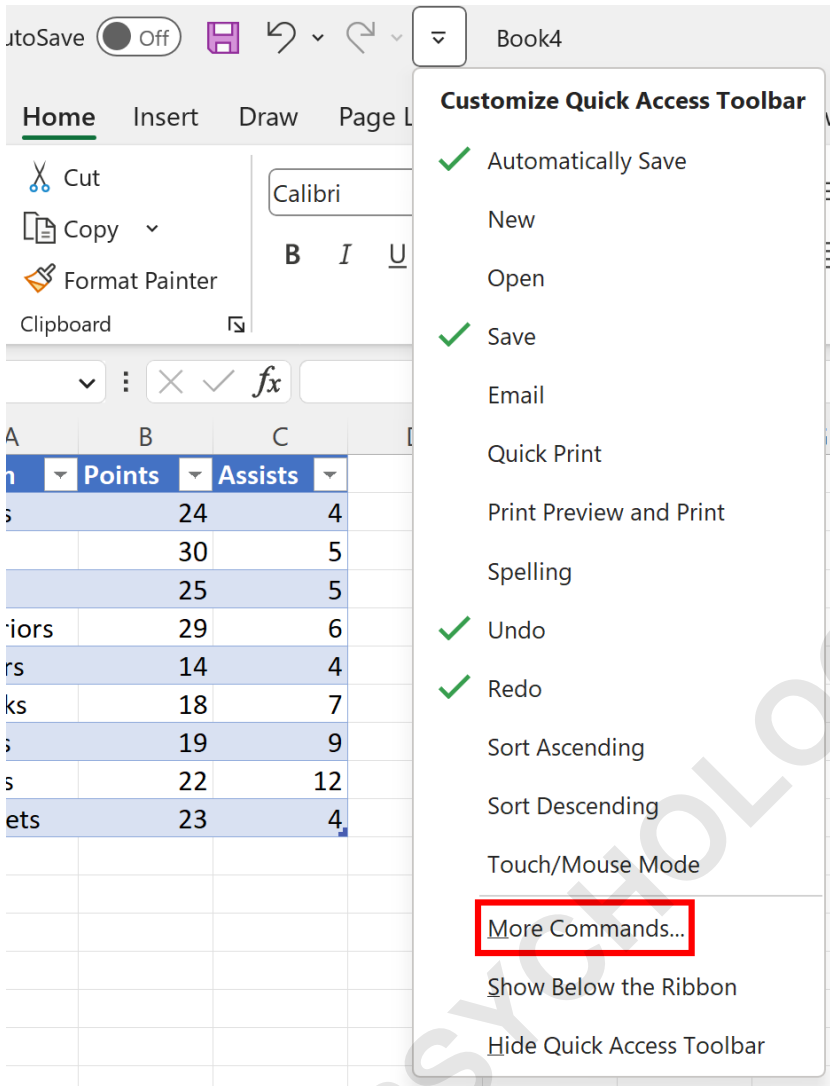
utoSave Off Book4

Home Insert Draw Page L

Cut
Copy
Format Painter
Clipboard

Calibri
B I U

fx

| A | B | C | D |
|---|---|---|---|
| n | Points | Assists | |
| s | 24 | 4 | |
| | 30 | 5 | |
| | 25 | 5 | |
| riors | 29 | 6 | |
| rs | 14 | 4 | |
| ks | 18 | 7 | |
| s | 19 | 9 | |
| s | 22 | 12 | |
| ets | 23 | 4 | |

Customize Quick Access Toolbar
Automatically Save
New
Open
Save
Email
Quick Print
Print Preview and Print
Spelling
Undo
Redo
Sort Ascending
Sort Descending
Touch/Mouse Mode
More Commands...
Show Below the Ribbon
Hide Quick Access Toolbar

SYCHOLO